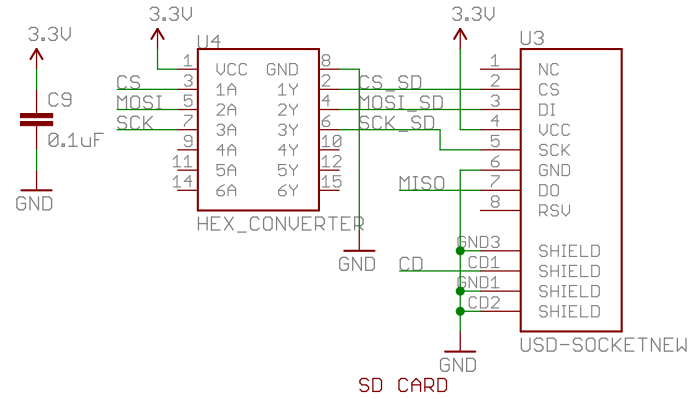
3.3V

C9
0.1uF

GND

3.3V

U4

1 VCC GND 8
CS 3 1A 1Y 2 CS_SD
MOSI 5 2A 2Y 4 MOSI_SD
SCK 7 3A 3Y 6 SCK_SD
9 4A 4Y 10
11 5A 5Y 12
14 6A 6Y 15

HEX_CONVERTER

GND

3.3V

U3

1 NC
2 CS
3 DI
4 VCC
5 SCK
6 GND
MISO 7 DO
8 RSV

GND3 SHIELD
CD CD1 SHIELD
GND1 SHIELD
CD2 SHIELD

GND

USD-SOCKETNEW

SD CARD